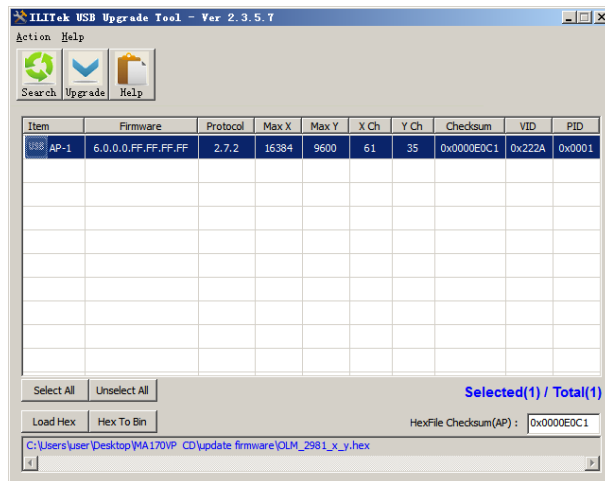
ILITek USB Upgrade Tool - Ver 2.3.5.7

Action Help

Search Upgrade Help

| Item | Firmware | Protocol | Max X | Max Y | X Ch | Y Ch | Checksum | VID | PID |
|---|---|---|---|---|---|---|---|---|---|
| USB AP-1 | 6.0.0.0.FF.FF.FF.FF | 2.7.2 | 16384 | 9600 | 61 | 35 | 0x0000E0C1 | 0x222A | 0x0001 |

Select All Unselect All

Selected(1) / Total(1)

Load Hex Hex To Bin

HexFile Checksum(AP) : 0x0000E0C1

C:\Users\user\Desktop\MA170VP CD\update firmware\OLM_2981_x_y.hex